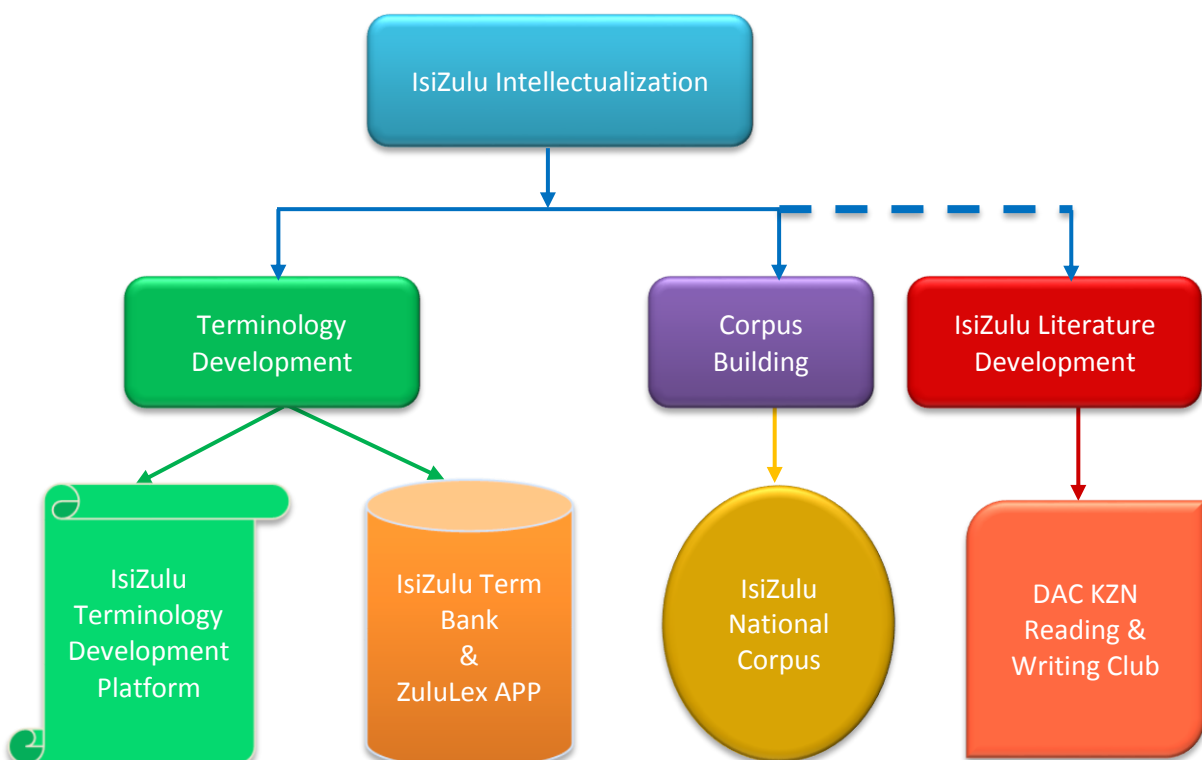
IsiZulu Intellectualization

Terminology Development

Corpus Building

IsiZulu Literature Development

IsiZulu Terminology Development Platform

IsiZulu Term Bank & ZuluLex APP

IsiZulu National Corpus

DAC KZN Reading & Writing Club